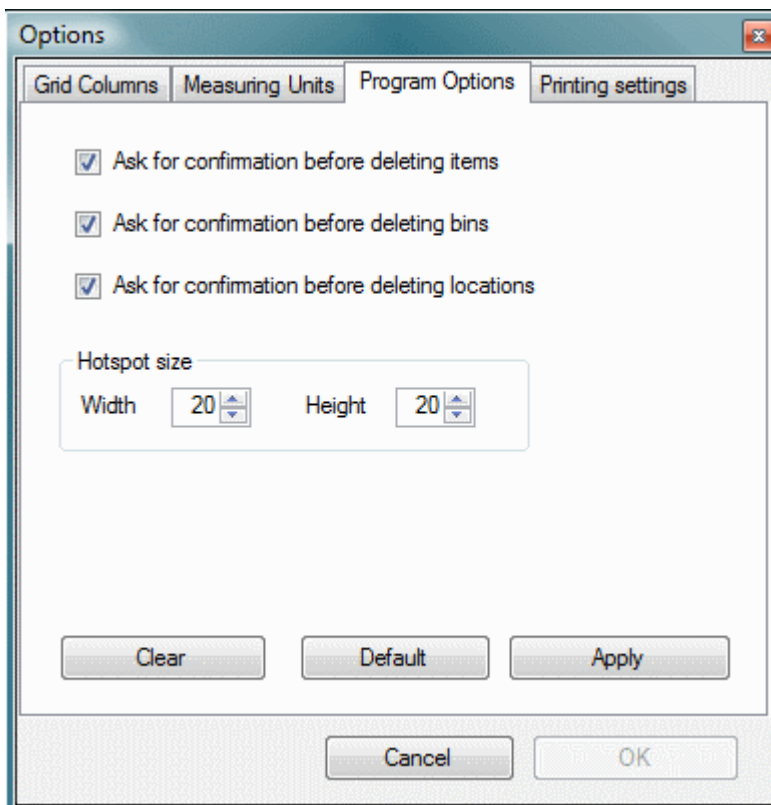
Options

Grid Columns | Measuring Units | Program Options | Printing settings

Ask for confirmation before deleting items

Ask for confirmation before deleting bins

Ask for confirmation before deleting locations

Hotspot size

Width 20 Height 20

Clear Default Apply

Cancel OK